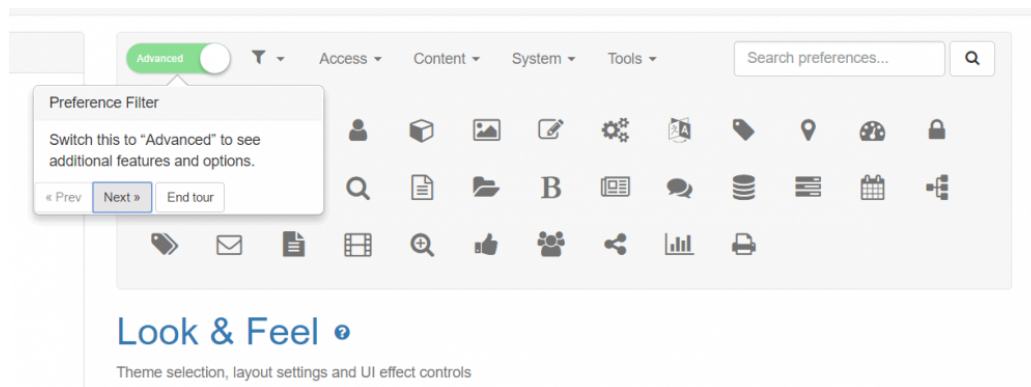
Advanced

Access ▾ Content ▾ System ▾ Tools ▾

Search preferences...

Preference Filter

Switch this to “Advanced” to see additional features and options.

« Prev Next » End tour

Look & Feel

Theme selection, layout settings and UI effect controls